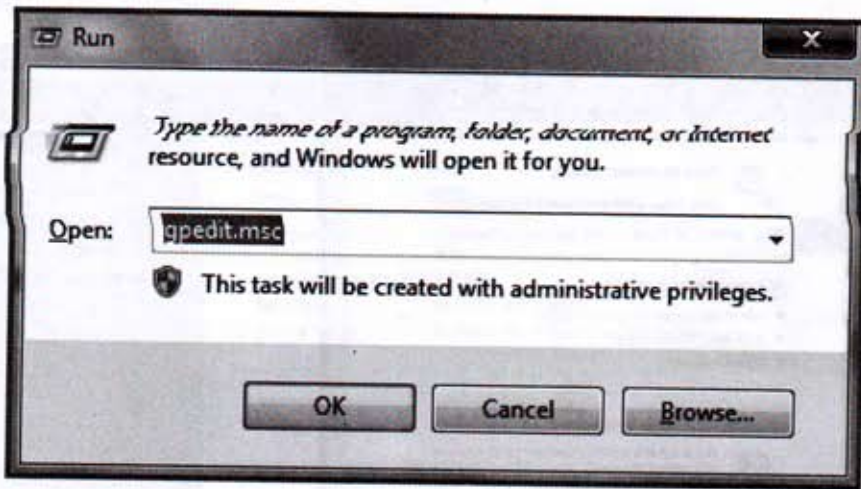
Run

Type the name of a program, folder, document, or Internet resource, and Windows will open it for you.

Open: gpedit.msc

This task will be created with administrative privileges.

OK Cancel Browse...